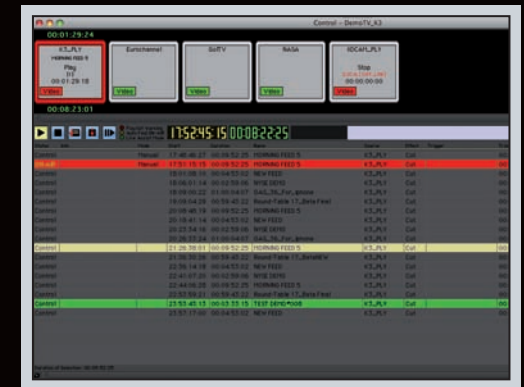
Control – DemoTV_K3

00:01:29:24

K3_PLY
MORNING FEED 5
Play
01
00:01:29:18
Video

Eurochannel
Video

SoftV
Video

RASA
Video

XDCAM_PLY
Stop
Video

00:08:23:01

17:52:45:15 00:08:22:25

| | | | | | | | |
|---|---|---|---|---|---|---|---|
| Control | Manual | 17:46:45:17 | 00:09:52:25 | MORNING FEED 5 | K3_PLY | Cut | |
| On-air | Manual | 17:51:15:15 | 00:09:52:25 | MORNING FEED 5 | K3_PLY | Cut | |
| Control | | 18:01:08:15 | 00:04:53:02 | NEW FEED | K3_PLY | Cut | |
| Control | | 18:06:01:14 | 00:02:59:06 | NYSE DEMO | K3_PLY | Cut | |
| Control | | 18:09:00:22 | 01:00:04:07 | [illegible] | K3_PLY | Cut | |
| Control | | 19:09:04:29 | 00:59:45:22 | Round-Table 17_Beta Final | K3_PLY | Cut | |
| Control | | 20:08:48:19 | 00:09:52:25 | MORNING FEED 5 | K3_PLY | Cut | |
| Control | | 20:18:41:14 | 00:04:53:02 | NEW FEED | K3_PLY | Cut | |
| Control | | 20:23:34:16 | 00:02:59:06 | NYSE DEMO | K3_PLY | Cut | |
| Control | | 20:26:33:24 | 01:00:04:07 | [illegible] | K3_PLY | Cut | |
| Control | | 21:26:38:01 | 00:09:52:25 | MORNING FEED 5 | K3_PLY | Cut | |
| Control | | 21:36:30:26 | 00:59:45:22 | Round-Table 17_BetaNEW | K3_PLY | Cut | |
| Control | | 22:36:14:18 | 00:04:53:02 | NEW FEED | K3_PLY | Cut | |
| Control | | 22:41:07:20 | 00:02:59:06 | NYSE DEMO | K3_PLY | Cut | |
| Control | | 22:44:06:26 | 00:09:52:25 | MORNING FEED 5 | K3_PLY | Cut | |
| Control | | 22:53:59:21 | 00:59:45:22 | Round-Table 17_Beta Final | K3_PLY | Cut | |
| Control | | 23:53:45:13 | 00:03:33:15 | TEST DEMO*008 | K3_PLY | Cut | |
| Control | | 23:57:17:00 | 00:04:53:02 | NEW FEED | K3_PLY | Cut | |